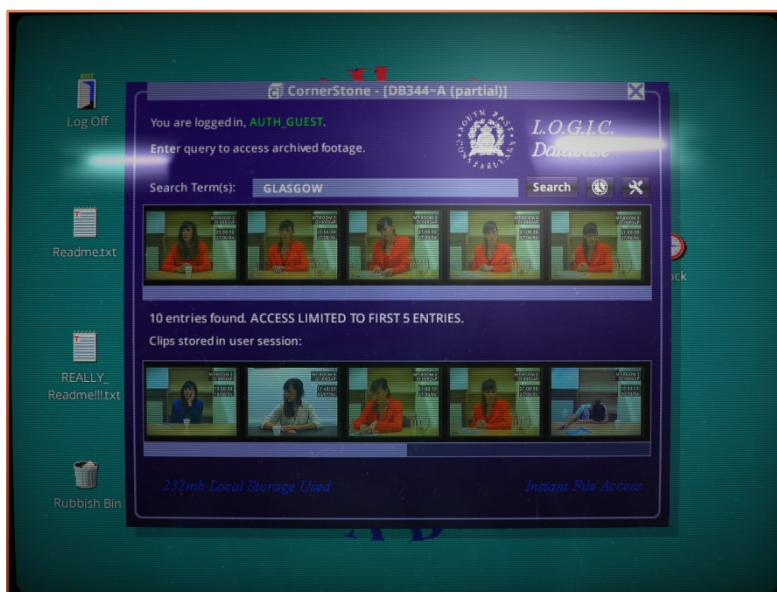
Log Off

Readme.txt

REALLY_ Readme!!!.txt

Rubbish Bin

ck

CornerStone - [DB344-A (partial)]

You are logged in, AUTH_GUEST.

Enter query to access archived footage.

SOUTH EAST CONSTABULARY

L.O.G.I.C. Database

Search Term(s): GLASGOW

Search

10 entries found. ACCESS LIMITED TO FIRST 5 ENTRIES.

Clips stored in user session:

232mb Local Storage Used

Instant File Access